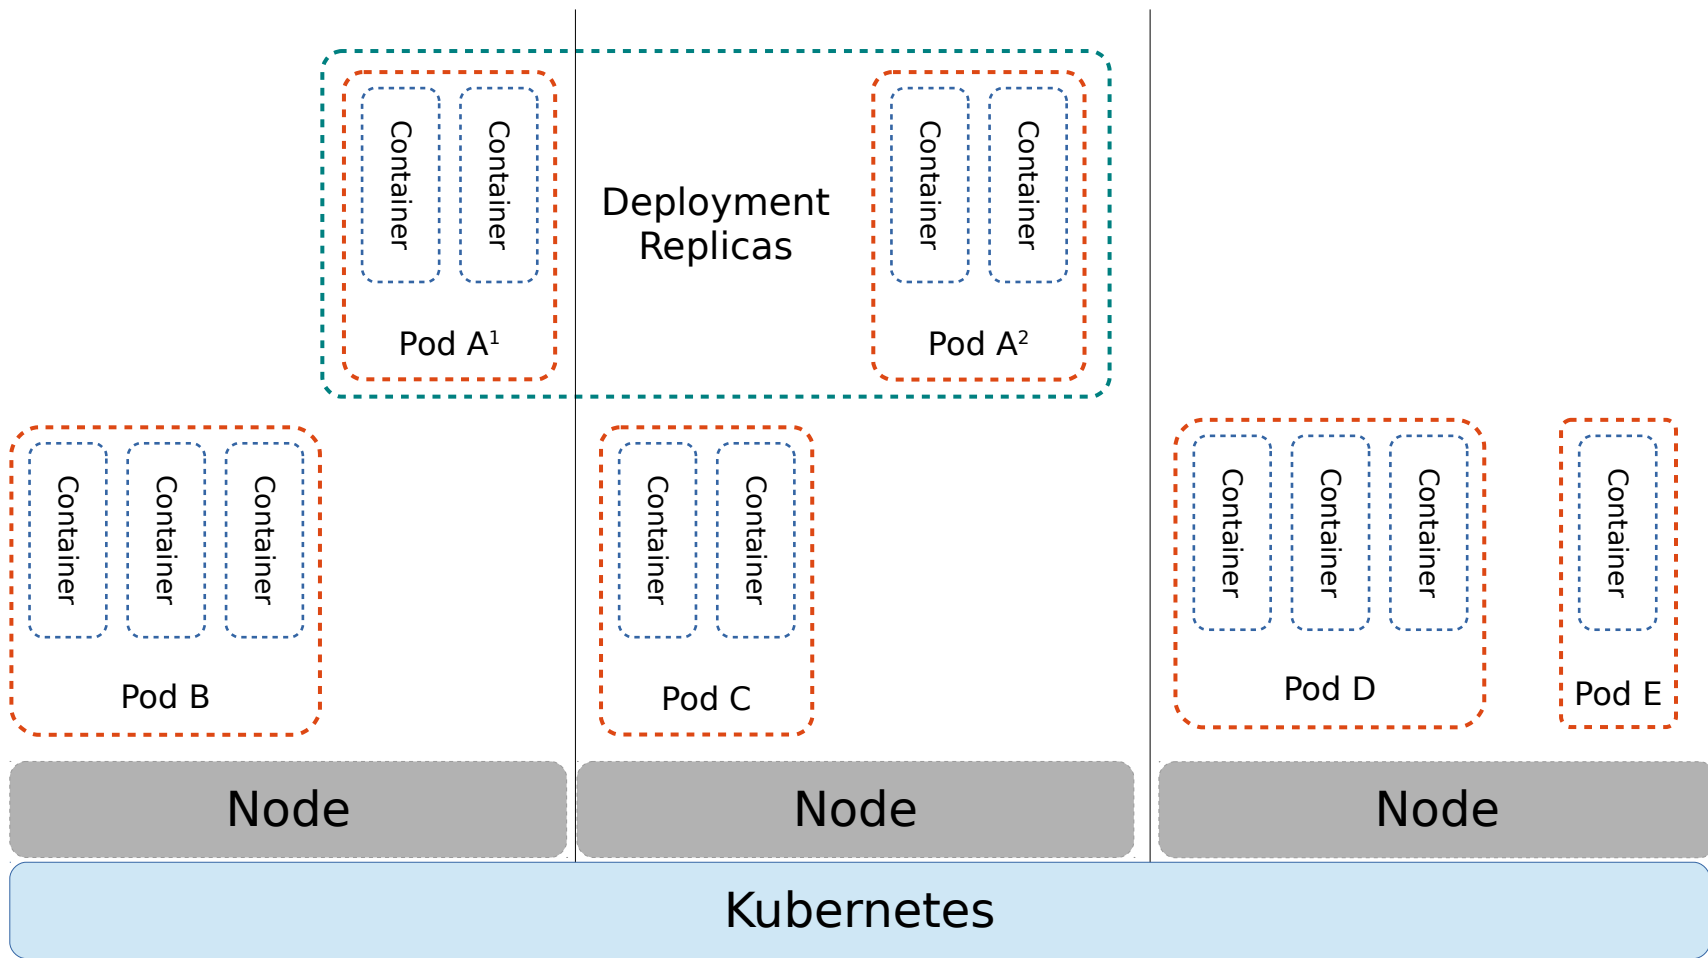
Container
Container
Pod A$^1$

Deployment
Replicas

Container
Container
Pod A$^2$

Container
Container
Container
Pod B

Container
Container
Pod C

Container
Container
Container
Pod D

Container
Pod E

Node

Node

Node

Kubernetes